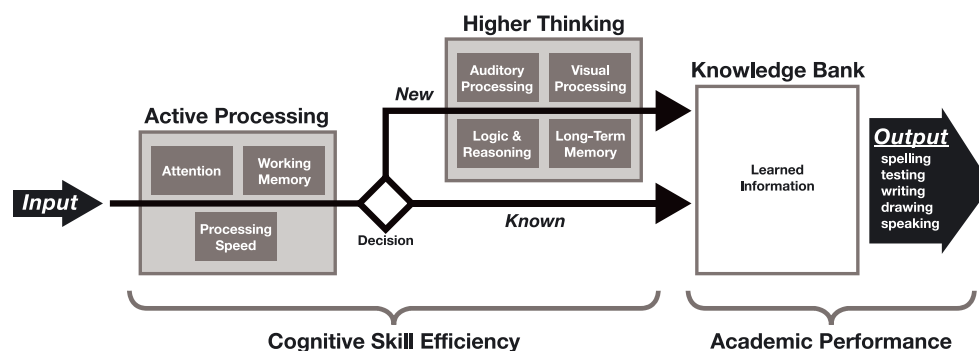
Higher Thinking

Auditory Processing

Visual Processing

Logic & Reasoning

Long-Term Memory

Knowledge Bank

New

Active Processing

Attention

Working Memory

Processing Speed

Input

Decision

Known

Learned Information

Output

spelling
testing
writing
drawing
speaking

Cognitive Skill Efficiency

Academic Performance